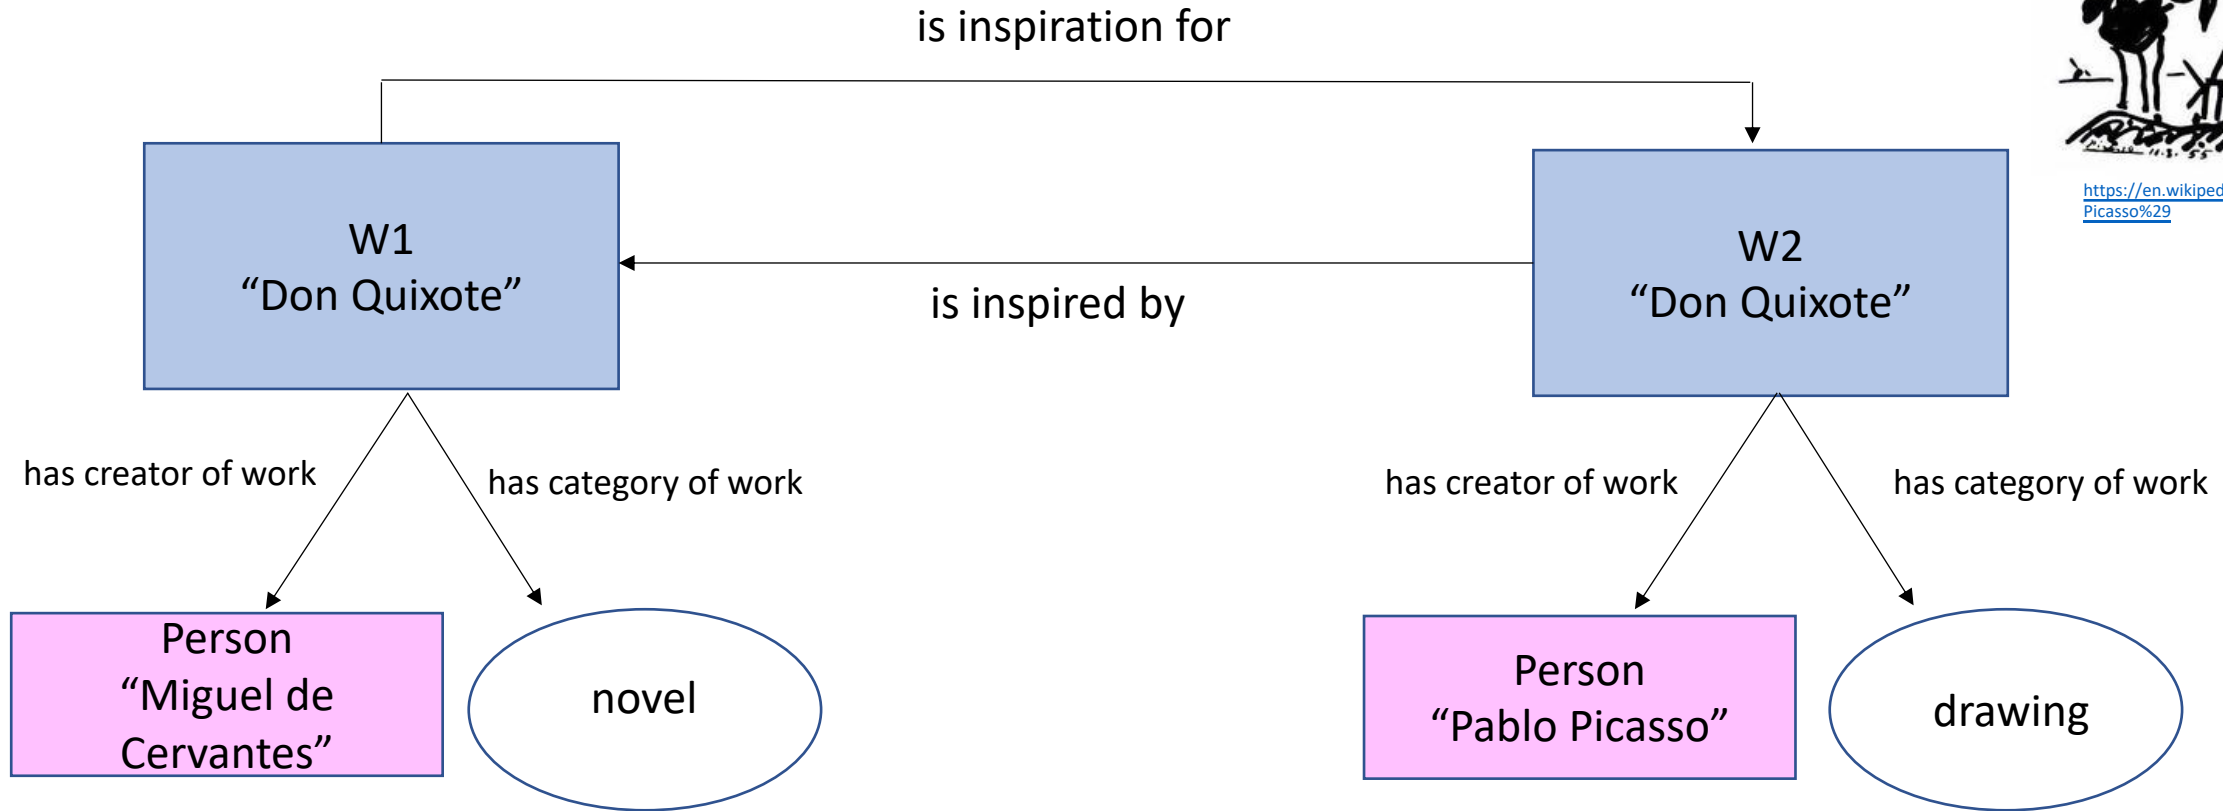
is inspiration for

W1
“Don Quixote”

is inspired by

W2
“Don Quixote”

https://en.wikiped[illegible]
Picasso%29

has creator of work

has category of work

has creator of work

has category of work

Person
“Miguel de Cervantes”

novel

Person
“Pablo Picasso”

drawing